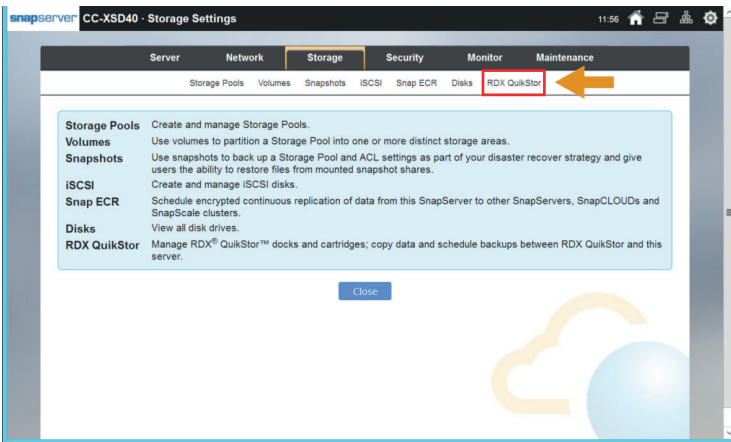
snapserver CC-XSD40 · Storage Settings

11:56

Server Network Storage Security Monitor Maintenance

Storage Pools Volumes Snapshots iSCSI Snap ECR Disks RDX QuikStor

| | |
|---|---|
| Storage Pools | Create and manage Storage Pools. |
| Volumes | Use volumes to partition a Storage Pool into one or more distinct storage areas. |
| Snapshots | Use snapshots to back up a Storage Pool and ACL settings as part of your disaster recover strategy and give users the ability to restore files from mounted snapshot shares. |
| iSCSI | Create and manage iSCSI disks. |
| Snap ECR | Schedule encrypted continuous replication of data from this SnapServer to other SnapServers, SnapCLOUDs and SnapScale clusters. |
| Disks | View all disk drives. |
| RDX QuikStor | Manage RDX® QuikStor™ docks and cartridges; copy data and schedule backups between RDX QuikStor and this server. |

Close